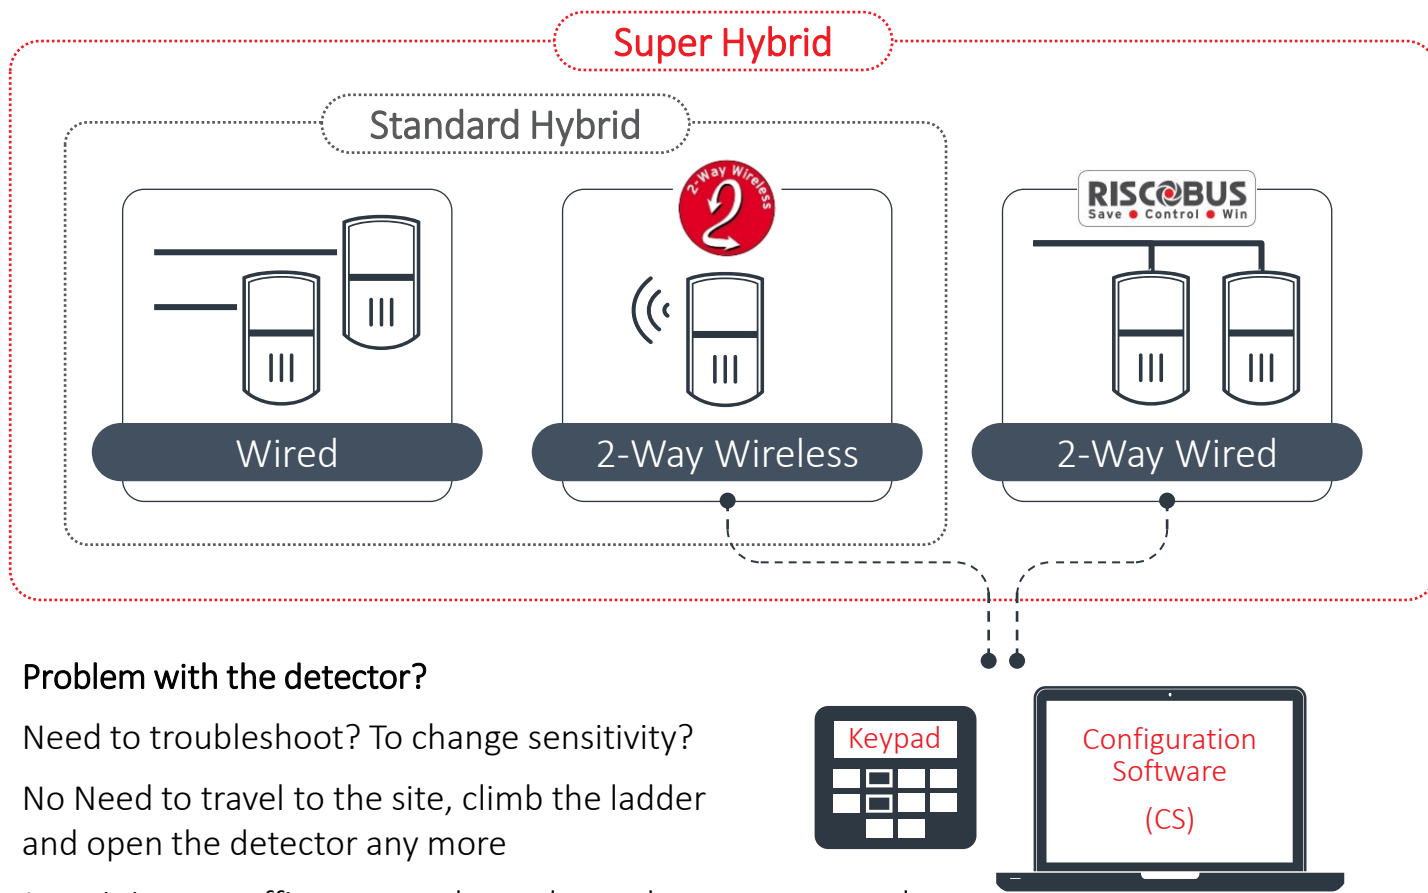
Super Hybrid

Standard Hybrid

2-Way Wireless

2

RISCOBUS
Save ● Control ● Win

Wired

2-Way Wireless

2-Way Wired

Problem with the detector?

Need to troubleshoot? To change sensitivity?

No Need to travel to the site, climb the ladder and open the detector any more

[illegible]

Keypad

Configuration Software

(CS)